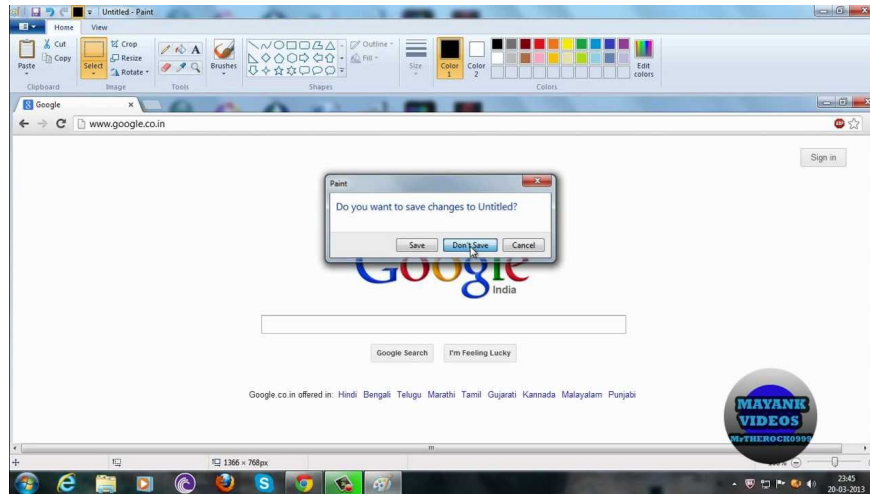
Untitled - Paint

Home View

Cut Copy Paste Select Crop Resize Rotate Brushes Outline Fill Size Color 1 Color 2 Edit colors

Clipboard Image Tools Shapes Colors

Google ×

www.google.co.in

Sign in

Paint

Do you want to save changes to Untitled?

Save Don't Save Cancel

Google India

Google Search I'm Feeling Lucky

Google.co.in offered in: Hindi Bengali Telugu Marathi Tamil Gujarati Kannada Malayalam Punjabi

MAYANK VIDEOS MrTHEROCK0999

1366 × 768px

23:45 20-03-2013